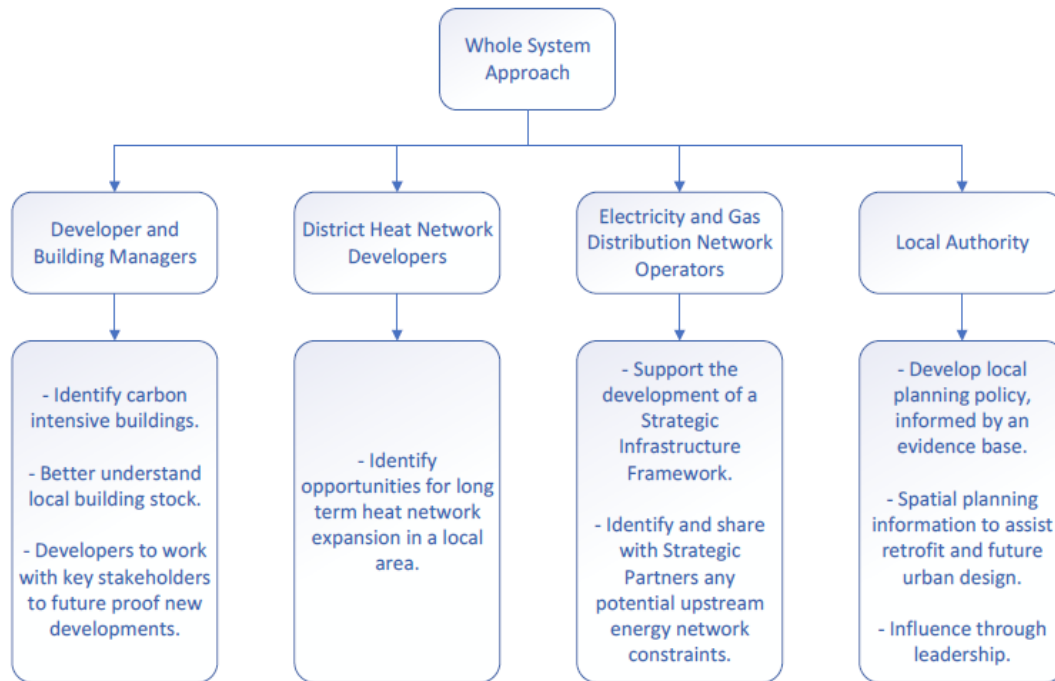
Whole System Approach

Developer and Building Managers

- Identify carbon intensive buildings.

- Better understand local building stock.

- Developers to work with key stakeholders to future proof new developments.

District Heat Network Developers

- Identify opportunities for long term heat network expansion in a local area.

Electricity and Gas Distribution Network Operators

- Support the development of a Strategic Infrastructure Framework.

- Identify and share with Strategic Partners any potential upstream energy network constraints.

Local Authority

- Develop local planning policy, informed by an evidence base.

- Spatial planning information to assist retrofit and future urban design.

- Influence through leadership.